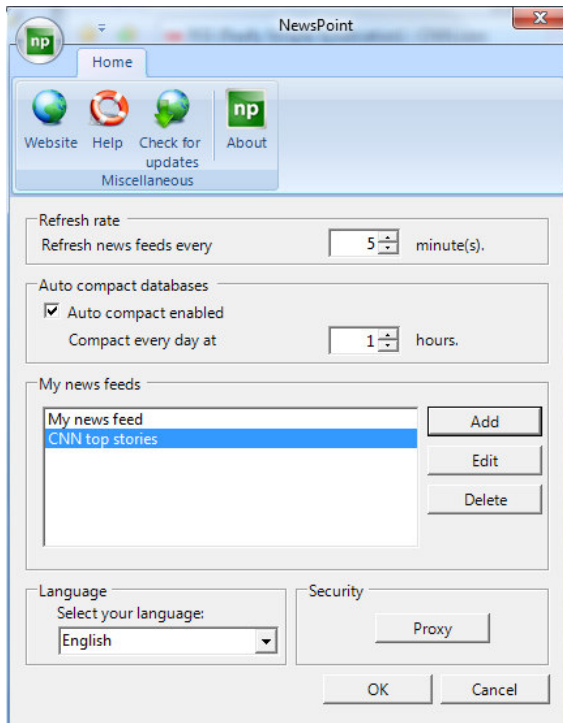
np

NewsPoint

Home

np

Website Help Check for updates About

Miscellaneous

Refresh rate

Refresh news feeds every 5 minute(s).

Auto compact databases

Auto compact enabled

Compact every day at 1 hours.

My news feeds

My news feed

CNN top stories

Add

Edit

Delete

Language

Select your language:

English

Security

Proxy

OK

Cancel